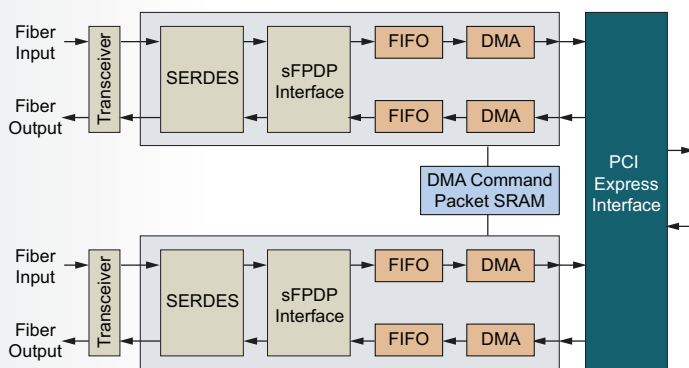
Fiber Input

Fiber Output

Transceiver

SERDES

sFPDP Interface

FIFO

DMA

FIFO

DMA

DMA Command Packet SRAM

PCI Express Interface

Fiber Input

Fiber Output

Transceiver

SERDES

sFPDP Interface

FIFO

DMA

FIFO

DMA